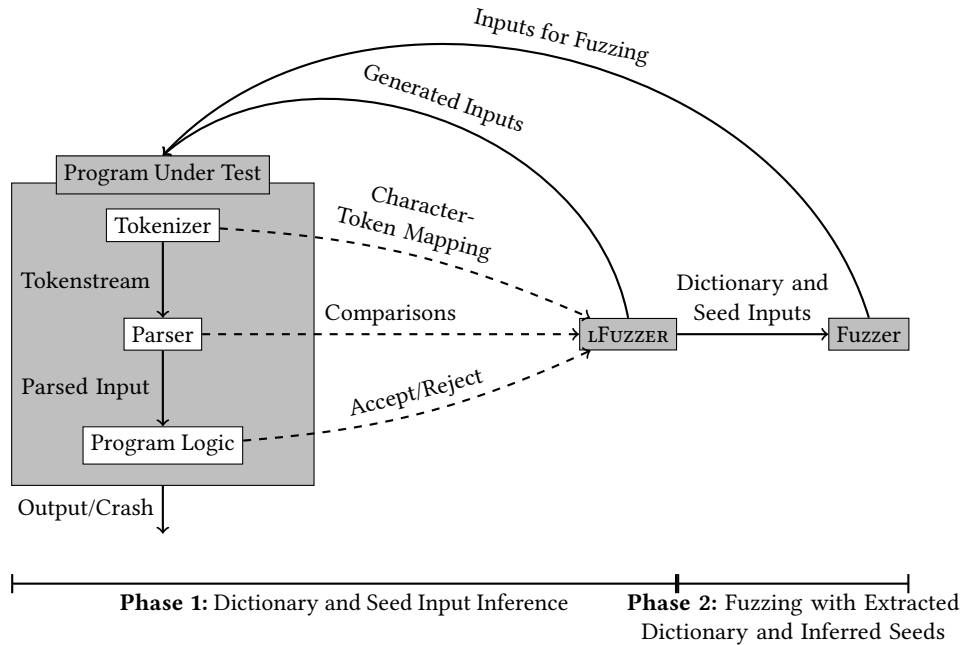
Inputs for Fuzzing

Generated Inputs

Program Under Test

Tokenizer

Character-Token Mapping

Tokenstream

Parser

Comparisons

lFuzzer

Dictionary and Seed Inputs

Fuzzer

Parsed Input

Accept/Reject

Program Logic

Output/Crash

**Phase 1:** Dictionary and Seed Input Inference

**Phase 2:** Fuzzing with Extracted Dictionary and Inferred Seeds